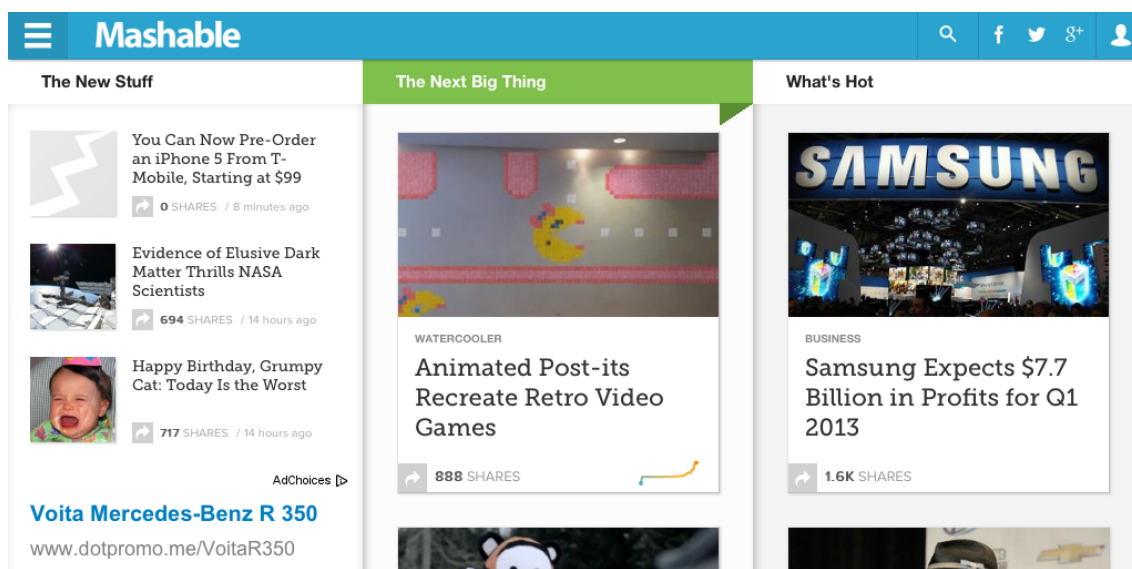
Mashable

The New Stuff

You Can Now Pre-Order an iPhone 5 From T-Mobile, Starting at $99

0 SHARES / 8 minutes ago

Evidence of Elusive Dark Matter Thrills NASA Scientists

694 SHARES / 14 hours ago

Happy Birthday, Grumpy Cat: Today Is the Worst

717 SHARES / 14 hours ago

AdChoices

Voita Mercedes-Benz R 350

www.dotpromo.me/VoitaR350

The Next Big Thing

WATERCOOLER

Animated Post-its Recreate Retro Video Games

888 SHARES

What's Hot

SAMSUNG

BUSINESS

Samsung Expects $7.7 Billion in Profits for Q1 2013

1.6K SHARES